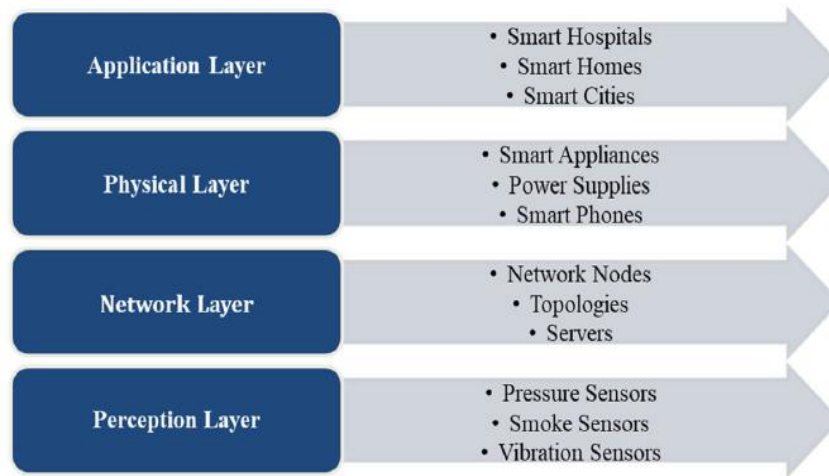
Application Layer

• Smart Hospitals
• Smart Homes
• Smart Cities

Physical Layer

• Smart Appliances
• Power Supplies
• Smart Phones

Network Layer

• Network Nodes
• Topologies
• Servers

Perception Layer

• Pressure Sensors
• Smoke Sensors
• Vibration Sensors